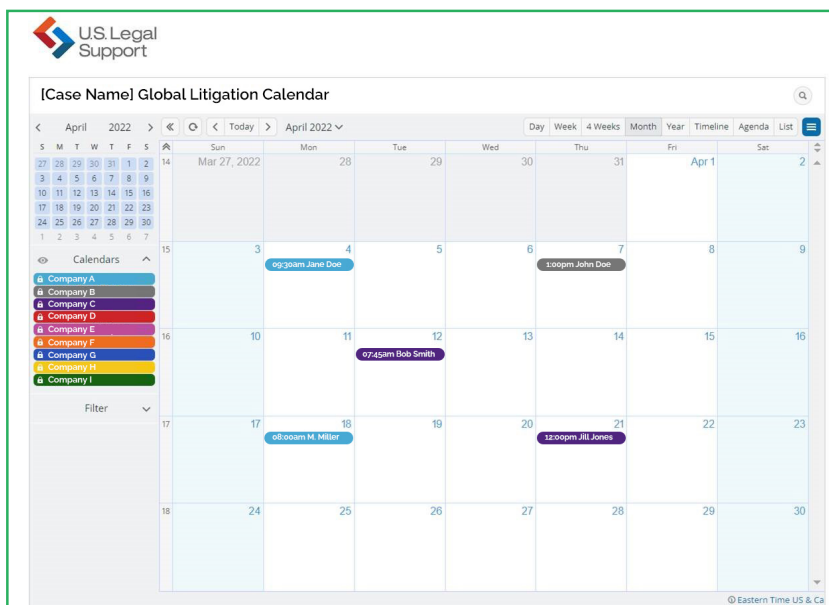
U.S. Legal Support

[Case Name] Global Litigation Calendar

< April 2022 >

| S | M | T | W | T | F | S |
|---|---|---|---|---|---|---|
| 27 | 28 | 29 | 30 | 31 | 1 | 2 |
| 3 | 4 | 5 | 6 | 7 | 8 | 9 |
| 10 | 11 | 12 | 13 | 14 | 15 | 16 |
| 17 | 18 | 19 | 20 | 21 | 22 | 23 |
| 24 | 25 | 26 | 27 | 28 | 29 | 30 |
| 1 | 2 | 3 | 4 | 5 | 6 | 7 |

Calendars

Company A
Company B
Company C
Company D
Company E
Company F
Company G
Company H
Company I

Filter

Today < > April 2022

Day Week 4 Weeks Month Year Timeline Agenda List

| | Sun | Mon | Tue | Wed | Thu | Fri | Sat |
|---|---|---|---|---|---|---|---|
| 14 | Mar 27, 2022 | 28 | 29 | 30 | 31 | Apr 1 | 2 |
| 15 | 3 | 4 09:30am Jane Doe | 5 | 6 | 7 1:00pm John Doe | 8 | 9 |
| 16 | 10 | 11 | 12 07:45am Bob Smith | 13 | 14 | 15 | 16 |
| 17 | 17 | 18 08:00am M. Miller | 19 | 20 | 21 12:00pm Jill Jones | 22 | 23 |
| 18 | 24 | 25 | 26 | 27 | 28 | 29 | 30 |

Eastern Time US & Ca